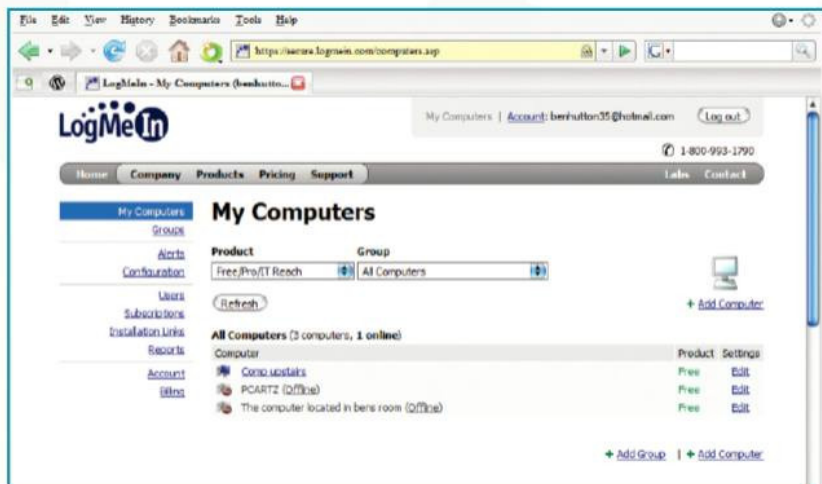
File Edit View History Bookmarks Tools Help

https://secure.logmein.com/computers.asp

LogMeIn - My Computers (benhutto...

LogMeIn

My Computers | Account: benhutton35@hotmail.com (Log out)

1-800-993-1790

Home Company Products Pricing Support Labs Contact

My Computers
Groups
Alerts
Configuration
Users
Subscriptions
Installation Links
Reports
Account
Billing

My Computers

Product
Free/Pro/IT Reach

Group
All Computers

Refresh

+ Add Computer

All Computers (3 computers, 1 online)

| Computer | Product | Settings |
|---|---|---|
| Comp upstairs | Free | Edit |
| PCARTZ (Offline) | Free | Edit |
| The computer located in bens room (Offline) | Free | Edit |

+ Add Group | + Add Computer